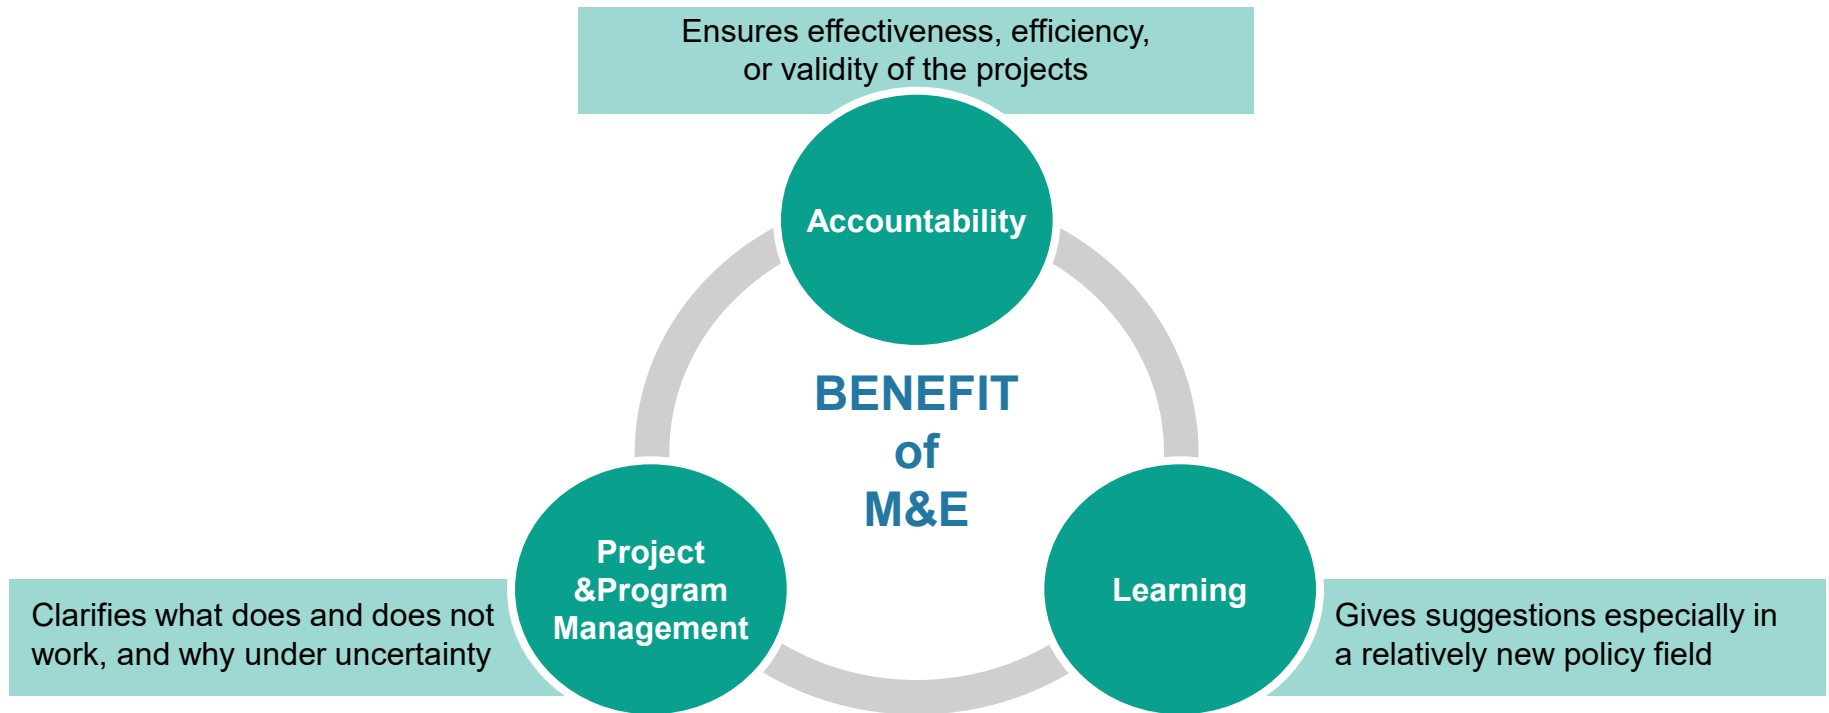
Ensures effectiveness, efficiency, or validity of the projects

Accountability

BENEFIT of M&E

Project &Program Management

Learning

Clarifies what does and does not work, and why under uncertainty

Gives suggestions especially in a relatively new policy field